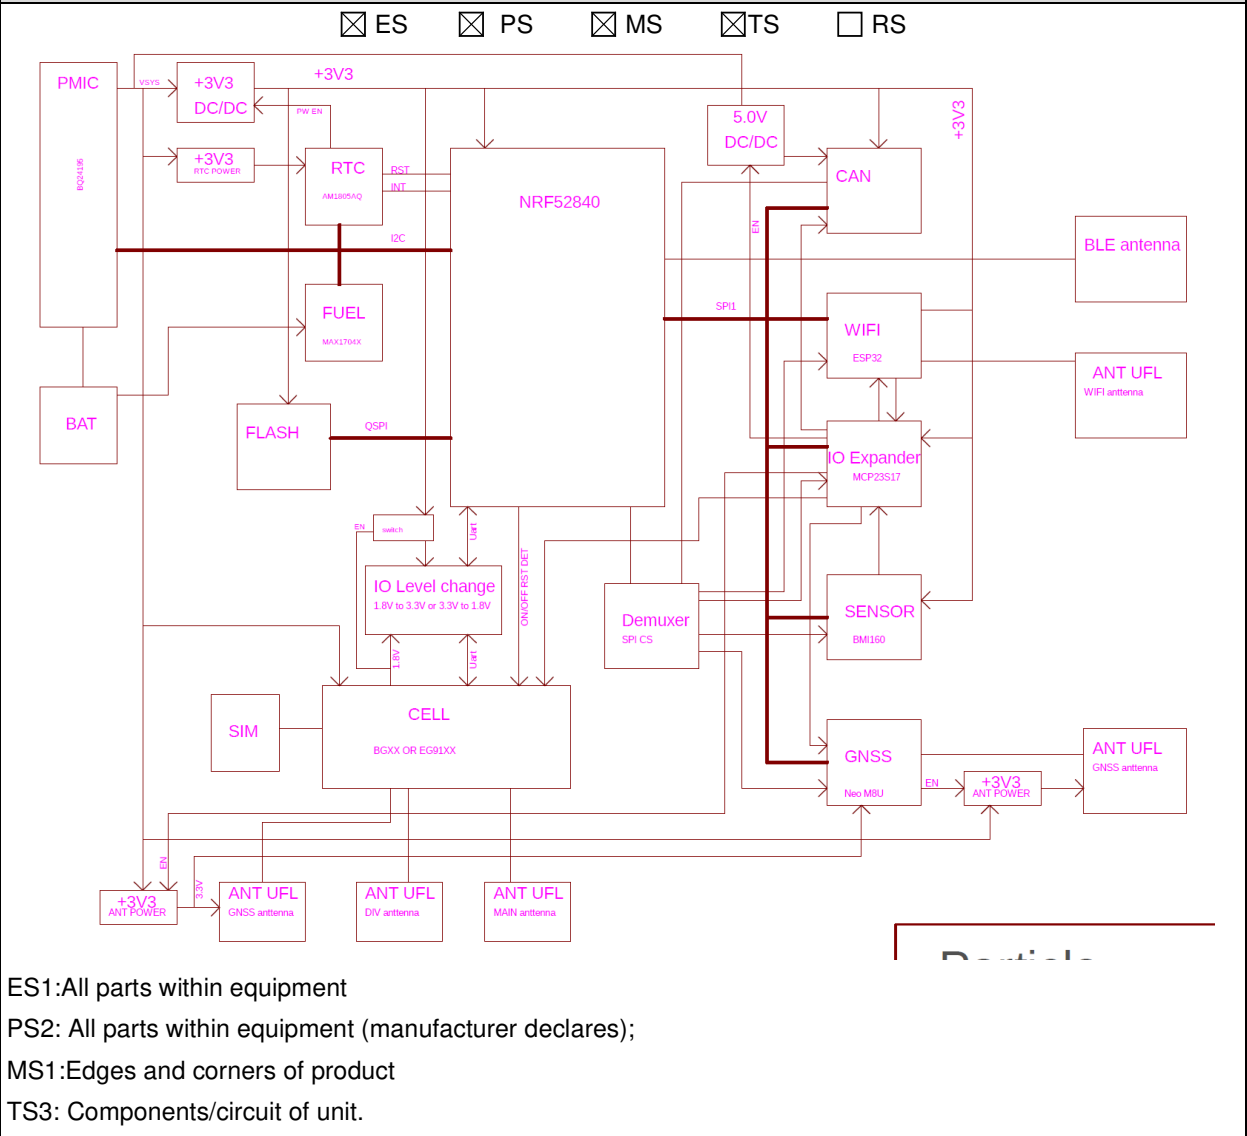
☒ ES ☒ PS ☒ MS ☒TS ☐ RS

PMIC
BQ24195
VSYS
+3V3 DC/DC
+3V3
PW EN
+3V3 RTC POWER
RTC
AM1805AQ
RST
INT
I2C
NRF52840
5.0V DC/DC
CAN
+3V3
EN
BLE antenna
FUEL
MAX1704X
SPI1
WIFI
ESP32
ANT UFL
WIFI antenna
BAT
FLASH
QSPI
IO Expander
MCP23S17
EN
switch
Uart
ON/OFF RST DET
IO Level change
1.8V to 3.3V or 3.3V to 1.8V
Demuxer
SPI CS
SENSOR
BMI160
1.8V
Uart
SIM
CELL
BGXX OR EG91XX
GNSS
Neo M8U
EN
+3V3 ANT POWER
ANT UFL
GNSS antenna
EN
3.3V
+3V3 ANT POWER
ANT UFL
GNSS antenna
ANT UFL
DIV antenna
ANT UFL
MAIN antenna
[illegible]

ES1:All parts within equipment
PS2: All parts within equipment (manufacturer declares);
MS1:Edges and corners of product
TS3: Components/circuit of unit.